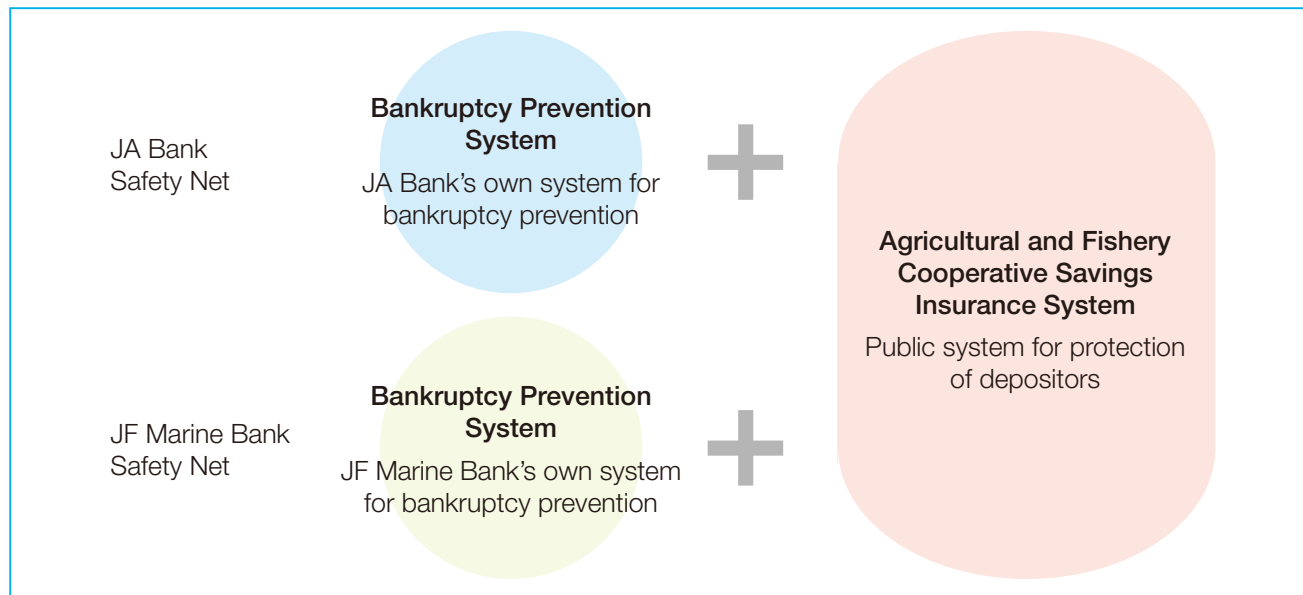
JA Bank Safety Net

Bankruptcy Prevention System

JA Bank's own system for bankruptcy prevention

JF Marine Bank Safety Net

Bankruptcy Prevention System

JF Marine Bank's own system for bankruptcy prevention

Agricultural and Fishery Cooperative Savings Insurance System

Public system for protection of depositors